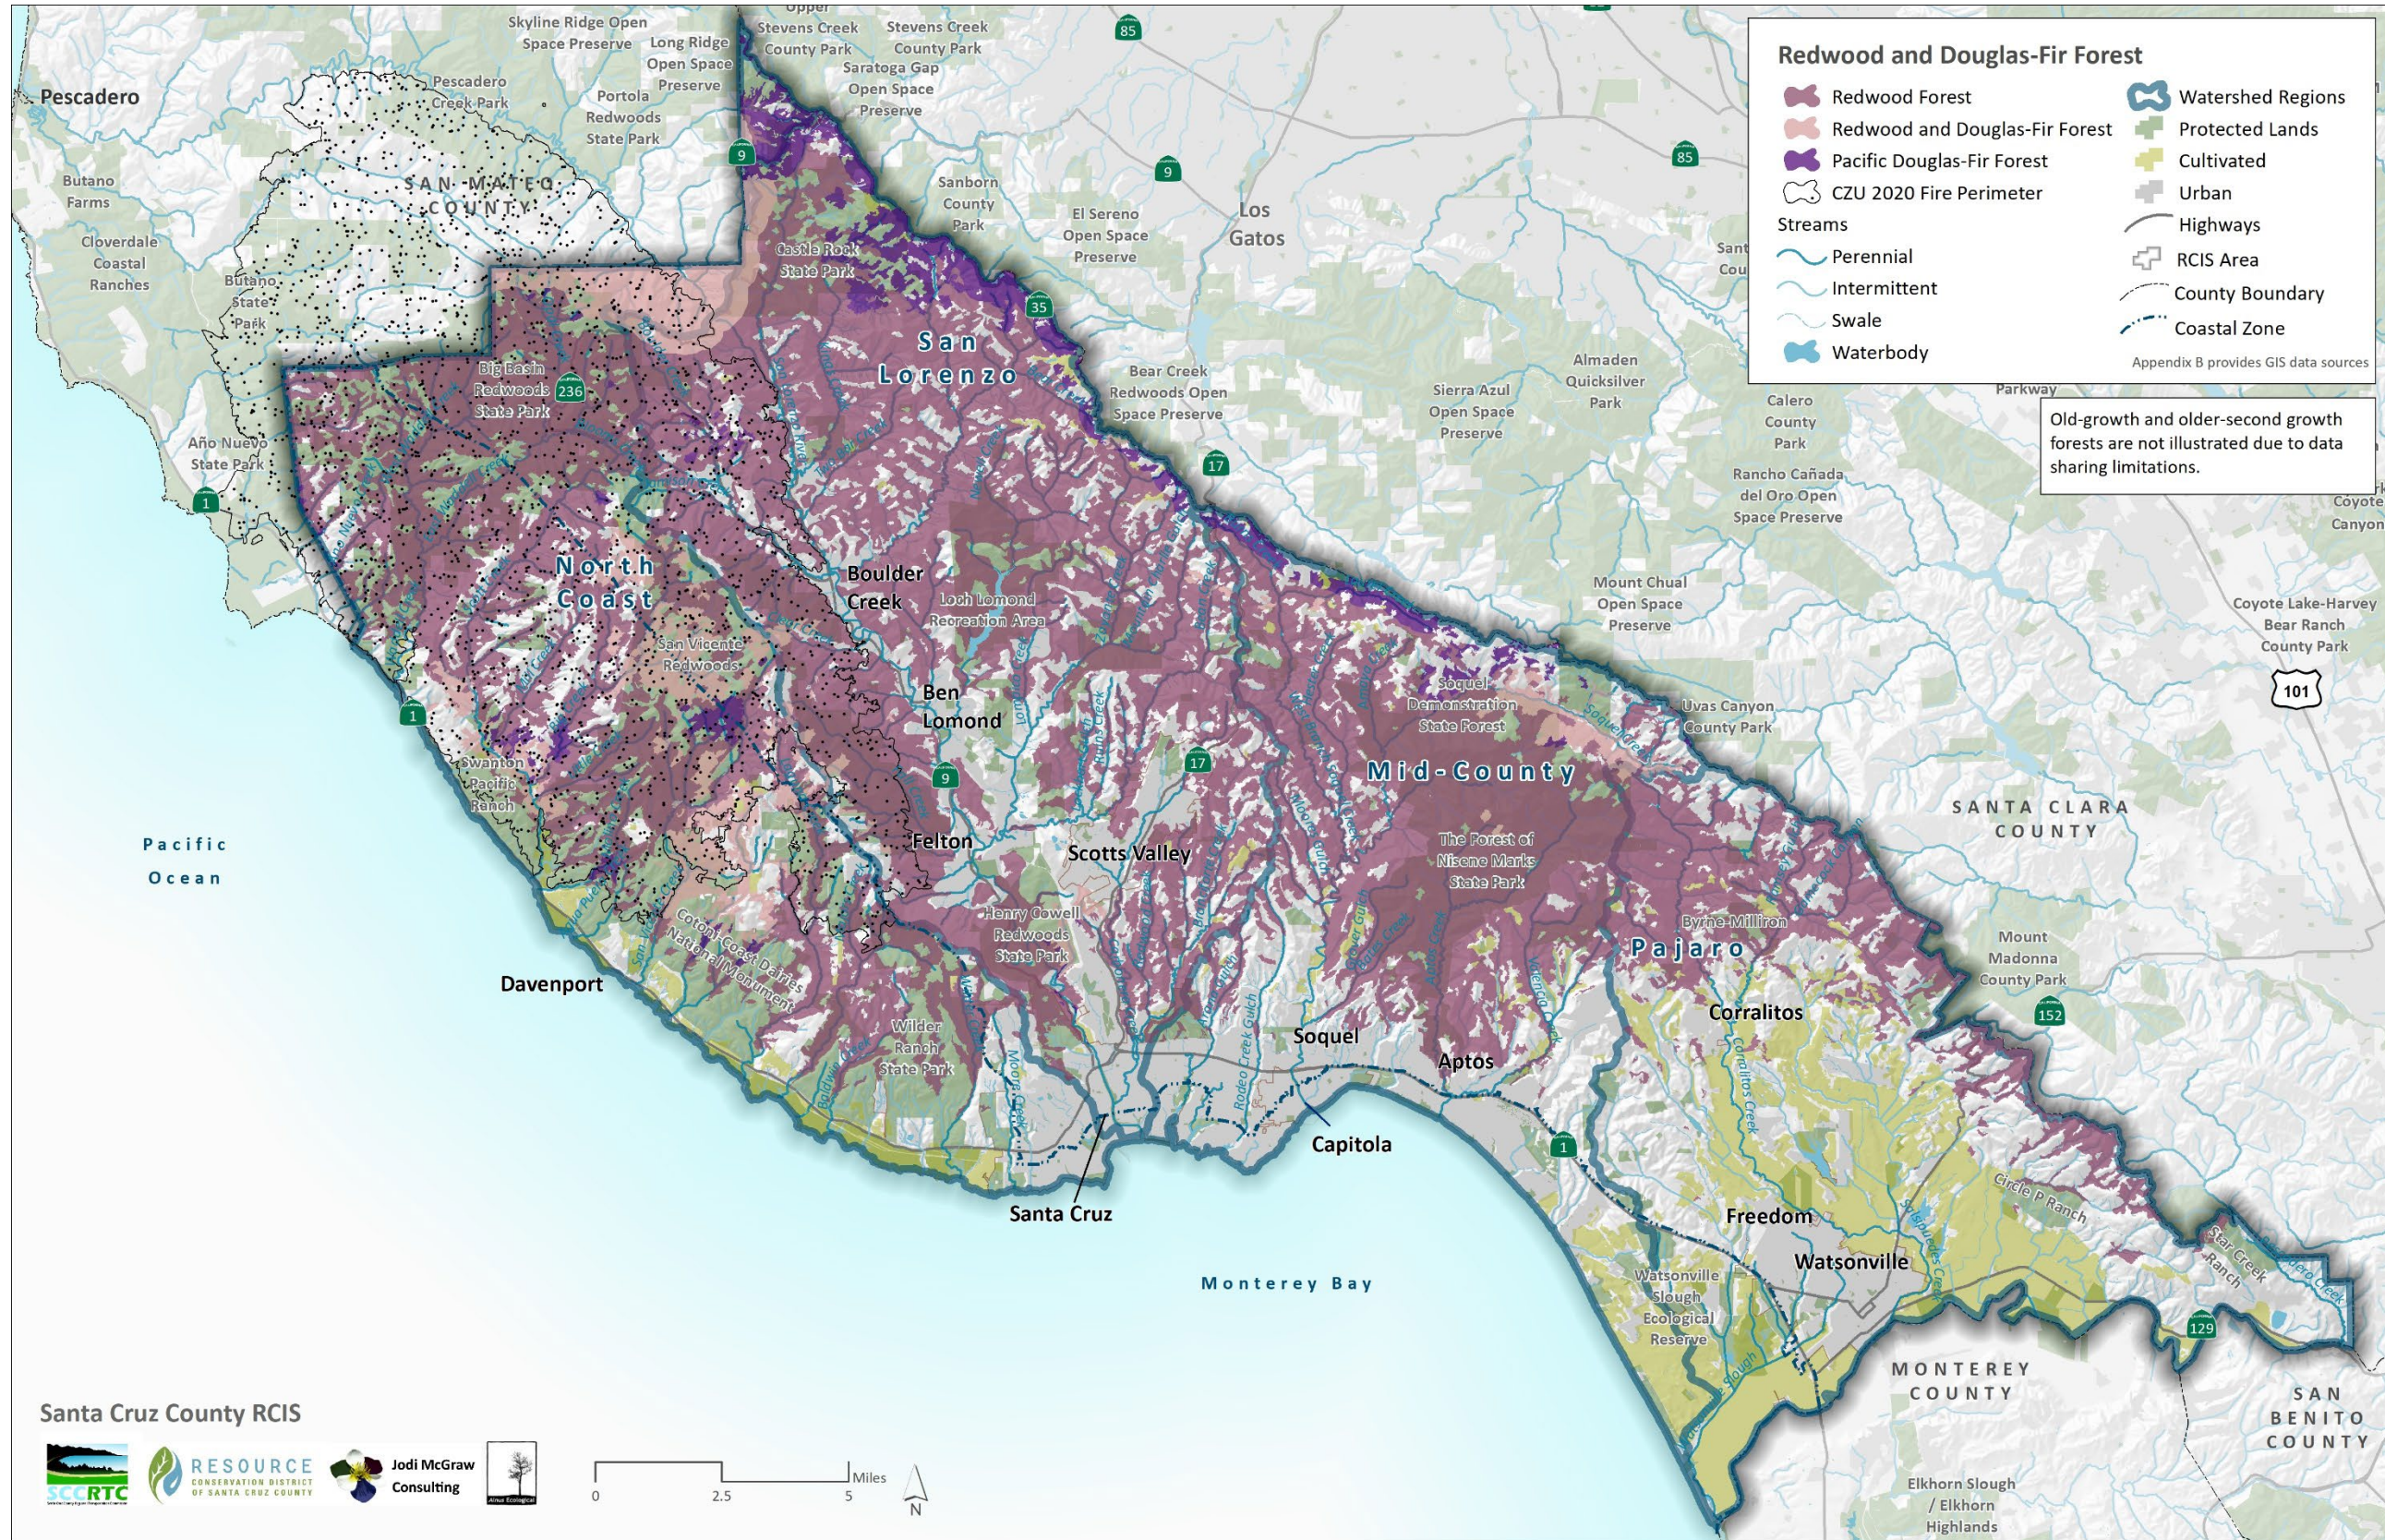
Redwood and Douglas-Fir Forest

Redwood Forest
Redwood and Douglas-Fir Forest
Pacific Douglas-Fir Forest
CZU 2020 Fire Perimeter
Streams
Perennial
Intermittent
Swale
Waterbody
Watershed Regions
Protected Lands
Cultivated
Urban
Highways
RCIS Area
County Boundary
Coastal Zone
Appendix B provides GIS data sources

Old-growth and older-second growth forests are not illustrated due to data sharing limitations.

Pescadero
Skyline Ridge Open Space Preserve
Long Ridge Open Space Preserve
Pescadero Creek Park
Portola Redwoods State Park
Stevens Creek County Park
Stevens Creek County Park
Saratoga Gap Open Space Preserve
SAN MATEO COUNTY
Butano Farms
Cloverdale Coastal Ranches
Butano State Park
Sanborn County Park
El Sereno Open Space Preserve
Los Gatos
Castle Rock State Park
San Lorenzo
Big Basin Redwoods State Park
Año Nuevo State Park
Bear Creek Redwoods Open Space Preserve
Sierra Azul Open Space Preserve
Almaden Quicksilver Park
Calero County Park
Parkway
Rancho Cañada del Oro Open Space Preserve
Coyote Canyon
North Coast
Boulder Creek
Loch Lomond Recreation Area
Mount Chual Open Space Preserve
Coyote Lake-Harvey Bear Ranch County Park
San Vicente Redwoods
Ben Lomond
Soquel Demonstration State Forest
Uvas Canyon County Park
Mid-County
Swanton Pacific Ranch
SANTA CLARA COUNTY
Pacific Ocean
Felton
Scotts Valley
The Forest of Nisene Marks State Park
Henry Cowell Redwoods State Park
Byrne-Milliron
Pajaro
Mount Madonna County Park
Cotoni-Coast Dairies National Monument
Davenport
Corralitos
Wilder Ranch State Park
Soquel
Aptos
Capitola
Santa Cruz
Freedom
Circle P Ranch
Watsonville
Monterey Bay
Watsonville Slough Ecological Reserve
Star Creek Ranch
MONTEREY COUNTY
SAN BENITO COUNTY
Elkhorn Slough / Elkhorn Highlands

85 9 9 85 35 236 17 1 1 9 17 152 1 129 101

Santa Cruz County RCIS
SCCRTC
RESOURCE CONSERVATION DISTRICT OF SANTA CRUZ COUNTY
Jodi McGraw Consulting
0 2.5 5 Miles
N